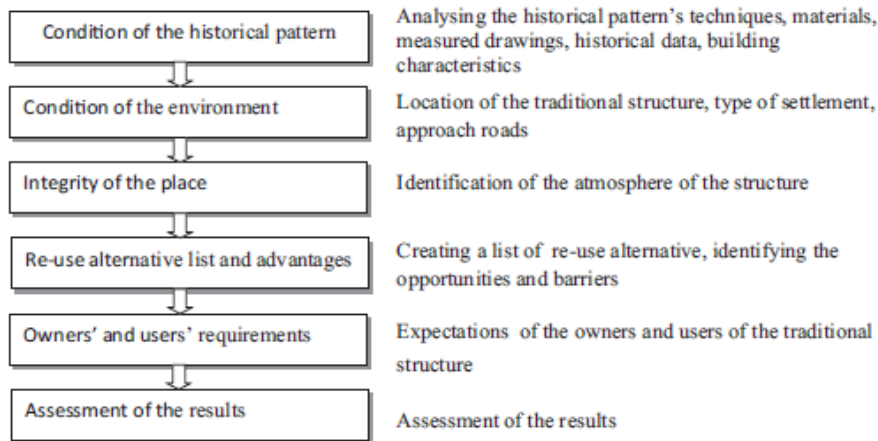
Condition of the historical pattern

Analysing the historical pattern's techniques, materials, measured drawings, historical data, building characteristics

Condition of the environment

Location of the traditional structure, type of settlement, approach roads

Integrity of the place

Identification of the atmosphere of the structure

Re-use alternative list and advantages

Creating a list of re-use alternative, identifying the opportunities and barriers

Owners' and users' requirements

Expectations of the owners and users of the traditional structure

Assessment of the results

Assessment of the results